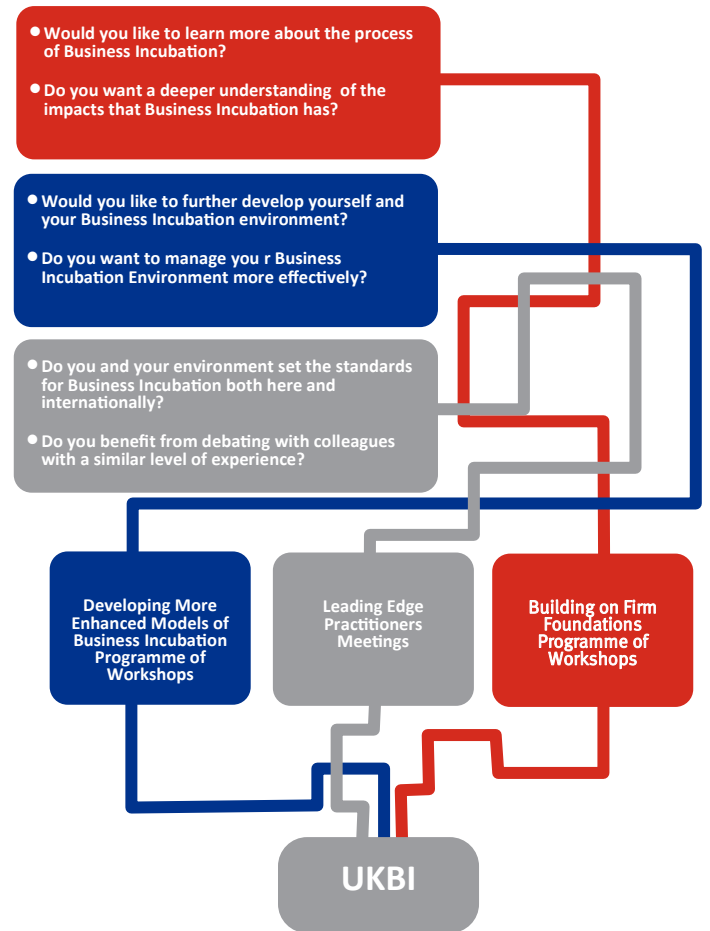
• Would you like to learn more about the process of Business Incubation?

• Do you want a deeper understanding of the impacts that Business Incubation has?

• Would you like to further develop yourself and your Business Incubation environment?

• Do you want to manage you r Business Incubation Environment more effectively?

• Do you and your environment set the standards for Business Incubation both here and internationally?

• Do you benefit from debating with colleagues with a similar level of experience?

Developing More Enhanced Models of Business Incubation Programme of Workshops

Leading Edge Practitioners Meetings

Building on Firm Foundations Programme of Workshops

UKBI